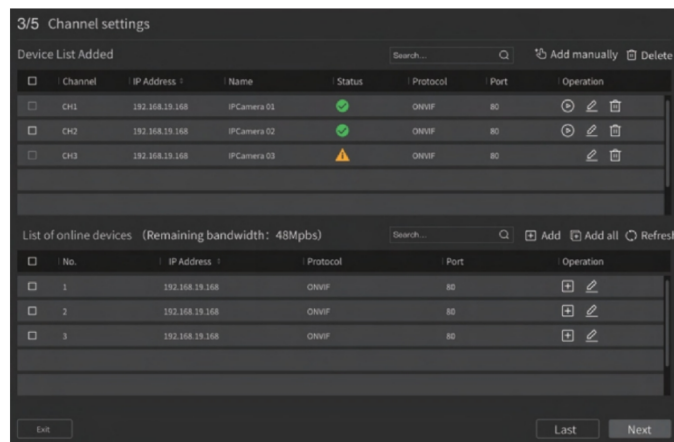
3/5 Channel settings

Device List Added

Search...

Add manually Delete

| | Channel | IP Address | Name | Status | Protocol | Port | Operation |
|---|---|---|---|---|---|---|---|
| | CH1 | 192.168.19.168 | IPCamera 01 | | ONVIF | 80 | |
| | CH2 | 192.168.19.168 | IPCamera 02 | | ONVIF | 80 | |
| | CH3 | 192.168.19.168 | IPCamera 03 | | ONVIF | 80 | |

List of online devices (Remaining bandwidth: 48Mpbs)

Search...

Add Add all Refresh

| | No. | IP Address | Protocol | Port | Operation |
|---|---|---|---|---|---|
| | 1 | 192.168.19.168 | ONVIF | 80 | |
| | 2 | 192.168.19.168 | ONVIF | 80 | |
| | 3 | 192.168.19.168 | ONVIF | 80 | |

Exit

Last

Next